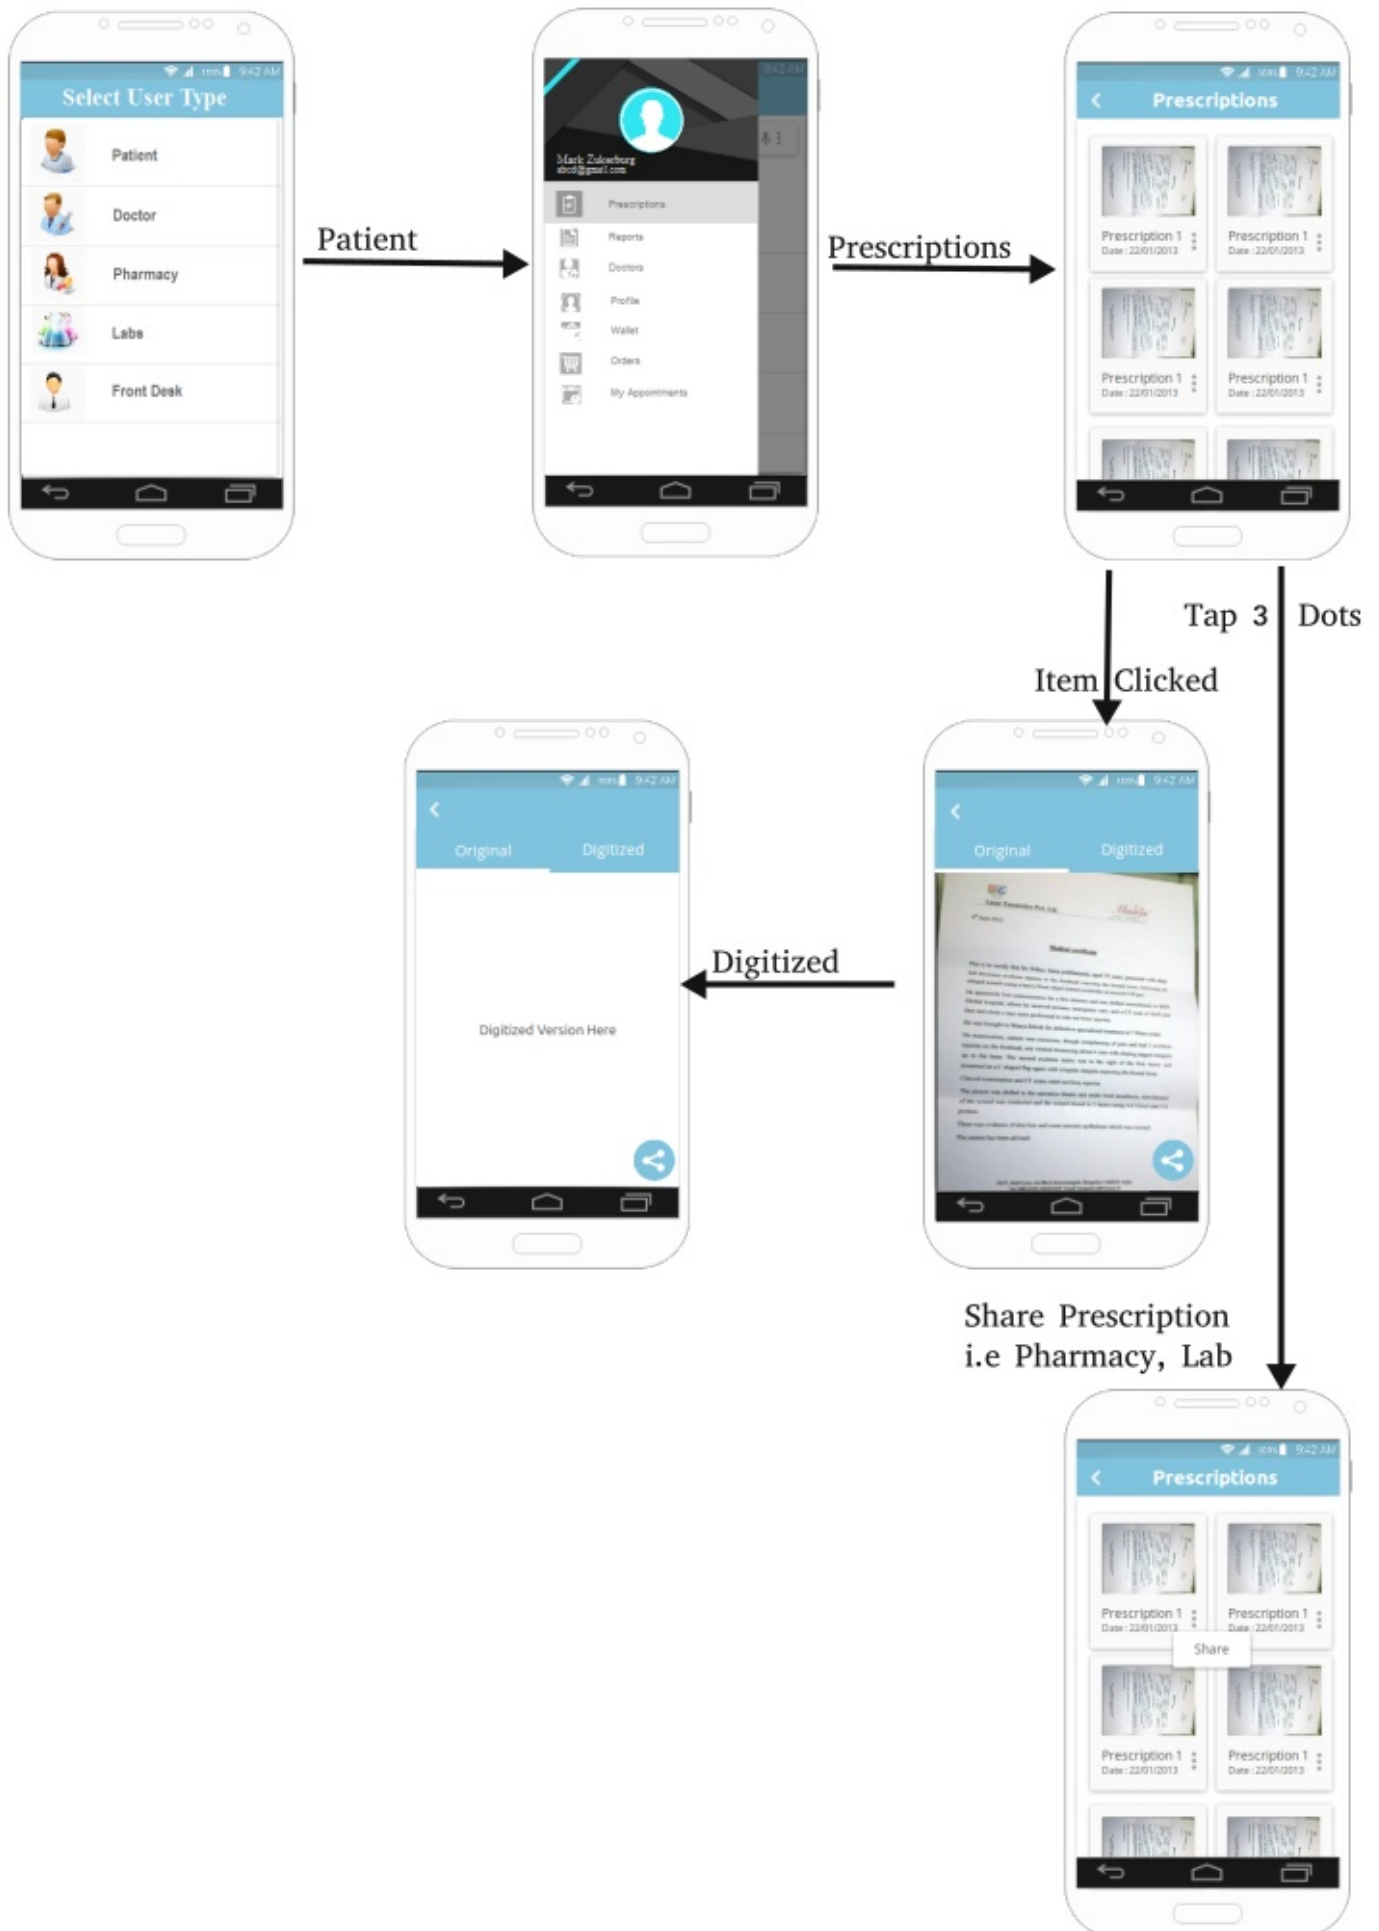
9:42 AM
Select User Type
Patient
Doctor
Pharmacy
Labs
Front Desk

Patient

9:42 AM
Mark Zukerburg
abcd@gmail.com
Prescriptions
Reports
Doctors
Profile
Wallet
Orders
My Appointments

Prescriptions

9:42 AM
Prescriptions
Prescription 1
Date : 22/01/2013
Prescription 1
Date : 22/01/2013
Prescription 1
Date : 22/01/2013
Prescription 1
Date : 22/01/2013

Tap 3 Dots

Item Clicked

9:42 AM
Original
Digitized
Digitized Version Here

Digitized

9:42 AM
Original
Digitized
Medical certificate
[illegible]

Share Prescription
i.e Pharmacy, Lab

9:42 AM
Prescriptions
Prescription 1
Date : 22/01/2013
Prescription 1
Date : 22/01/2013
Share
Prescription 1
Date : 22/01/2013
Prescription 1
Date : 22/01/2013